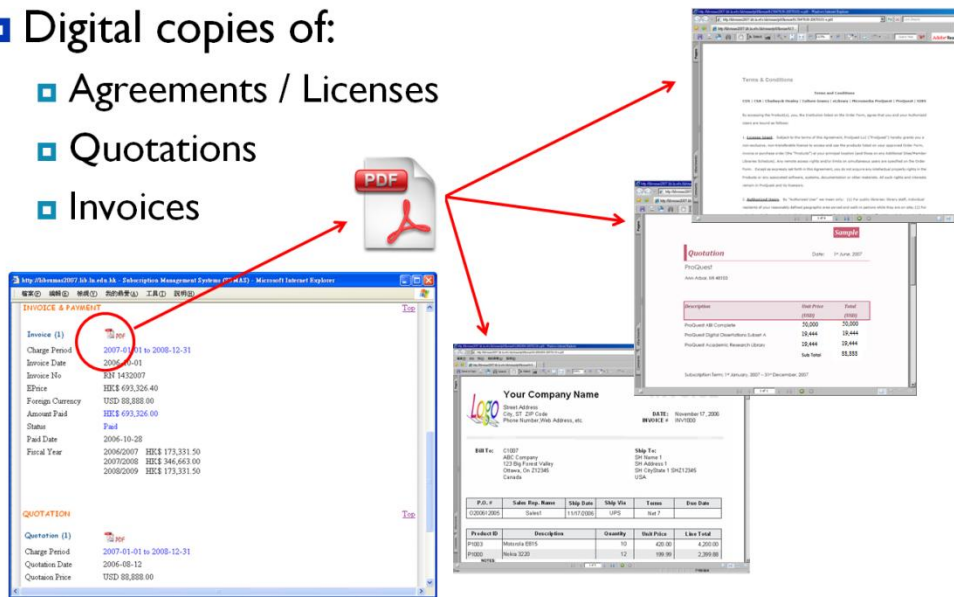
Digital copies of:

Agreements / Licenses

Quotations

Invoices

PDF

http://libsmas2007.lib.ln.edu.hk - Subscription Management Systems (SMAS2) - Microsoft Internet Explorer

檔案(F) 編輯(E) 檢視(V) 我的最愛(A) 工具(T) 說明(H)

INVOICE & PAYMENT

Top

Invoice (1) PDF

Charge Period 2007-01-01 to 2008-12-31

Invoice Date 2006-10-01

Invoice No RN 1432007

EPrice HK$ 693,326.40

Foreign Currency USD 88,888.00

Amount Paid HK$ 693,326.00

Status Paid

Paid Date 2006-10-28

Fiscal Year 2006/2007 HK$ 173,331.50
2007/2008 HK$ 346,663.00
2008/2009 HK$ 173,331.50

QUOTATION

Top

Quotation (1) PDF

Charge Period 2007-01-01 to 2008-12-31

Quotation Date 2006-08-12

Quotaion Price USD 88,888.00

Terms & Conditions

Sample

Quotation

Date: 1st June, 2007

ProQuest

| Description | Unit Price (US$) | Total (US$) |
|---|---|---|
| ProQuest ABI Complete | 50,000 | 50,000 |
| ProQuest Digital Dissertations Subset A | 19,444 | 19,444 |
| ProQuest Academic Research Library | 19,444 | 19,444 |
| | Sub Total | 88,888 |

Subscription Term: 1st January, 2007 – 31st December, 2007

Logo

Your Company Name

Street Address
City, ST ZIP Code
Phone Number, Web Address, etc.

DATE: November 17, 2006
INVOICE # INV1000

Bill To: C1007
ABC Company
123 Big Forest Valley
Ottawa, ON Z1Z345
Canada

Ship To:
SH Name 1
SH Address 1
SH CityState 1 SHZ12345
USA

| P.O. # | Sales Rep. Name | Ship Date | Ship Via | Terms | Due Date |
|---|---|---|---|---|---|
| O200612005 | Sales1 | 11/17/2006 | UPS | Net 7 | |

| Product ID | Description | Quantity | Unit Price | Line Total |
|---|---|---|---|---|
| P1003 | Motorola E815 | 10 | 420.00 | 4,200.00 |
| P1000 | Nokia 3220 | 12 | 199.99 | 2,399.88 |